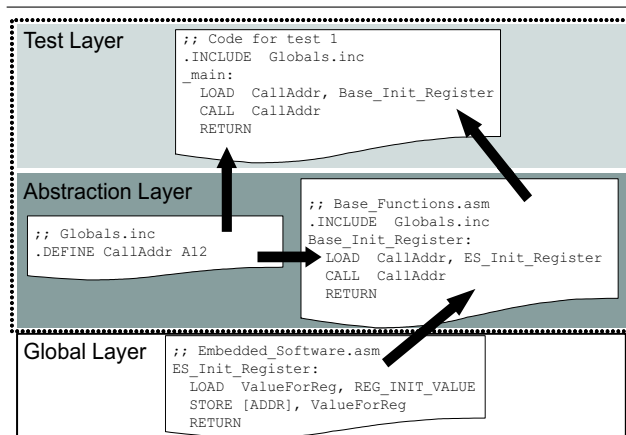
Test Layer

;; Code for test 1
.INCLUDE Globals.inc
_main:
LOAD CallAddr, Base_Init_Register
CALL CallAddr
RETURN

Abstraction Layer

;; Globals.inc
.DEFINE CallAddr A12

;; Base_Functions.asm
.INCLUDE Globals.inc
Base_Init_Register:
LOAD CallAddr, ES_Init_Register
CALL CallAddr
RETURN

Global Layer

;; Embedded_Software.asm
ES_Init_Register:
LOAD ValueForReg, REG_INIT_VALUE
STORE [ADDR], ValueForReg
RETURN